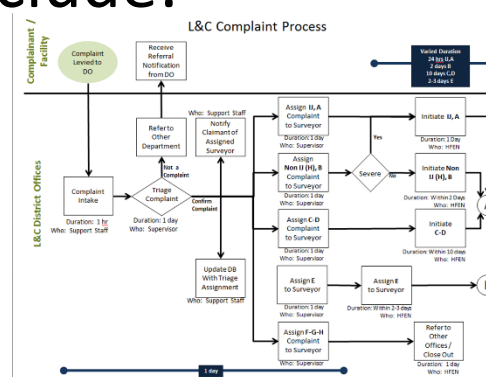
clude:

L&C Complaint Process

Complainant / Facility

Complaint Levied to DO

Receive Referral Notification from DO

Varied Duration
24 hrs IJ,A
2 days B
10 days C,D
2-3 days E

L&C District Offices

Refer to Other Department

Who: Support Staff

Notify Claimant of Assigned Surveyor

Duration: 1 day
Who: Supervisor

Not a Complaint

Complaint Intake

Duration: 1 hr
Who: Support Staff

Triage Complaint

Duration: 1 day
Who: Supervisor

Confirm Complaint

Assign IJ, A Complaint to Surveyor

Duration: 1 day
Who: Supervisor

Yes

Initiate IJ, A

Duration: 1 Day
Who: HFEN

Assign Non IJ (H), B Complaint to Surveyor

Duration: 1 day
Who: Supervisor

Severe

No

Initiate Non IJ (H), B

Duration: Within 2 Days
Who: HFEN

Assign C-D Complaint to Surveyor

Duration: 1 day
Who: Supervisor

Initiate C-D

Duration: Within 10 days
Who: HFEN

Update DB With Triage Assignment

Assign E to Surveyor

Duration: 1 day
Who: Supervisor

Assign E to Surveyor

Duration: Within 2-3 days
Who: HFEN

Assign F-G-H Complaint to Surveyor

Who: Supervisor

Refer to Other Offices / Close Out

Duration: 1 day
Who: HFEN

1 day